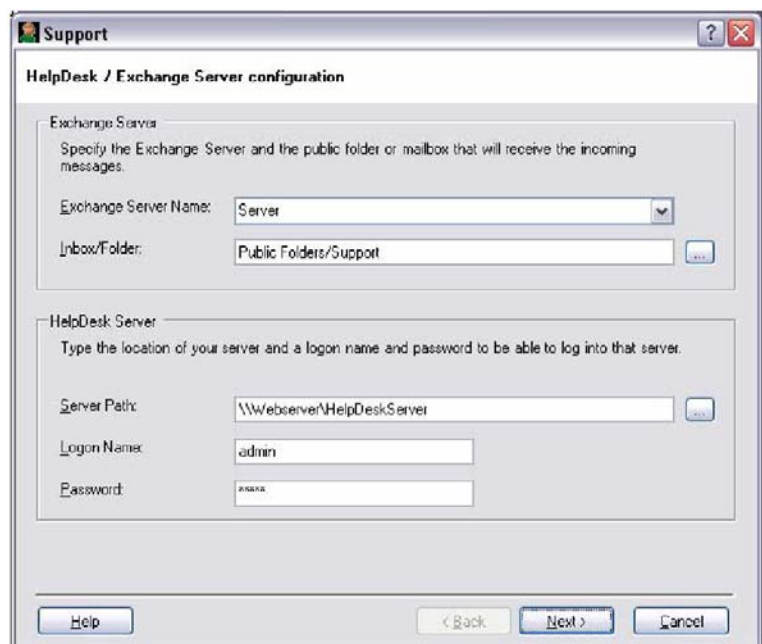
Support

HelpDesk / Exchange Server configuration

Exchange Server

Specify the Exchange Server and the public folder or mailbox that will receive the incoming messages.

Exchange Server Name: Server

Inbox/Folder: Public Folders/Support

...

HelpDesk Server

Type the location of your server and a logon name and password to be able to log into that server.

Server Path: \\Webserver\HelpDeskServer

...

Logon Name: admin

Password: *****

Help

< Back

Next >

Cancel